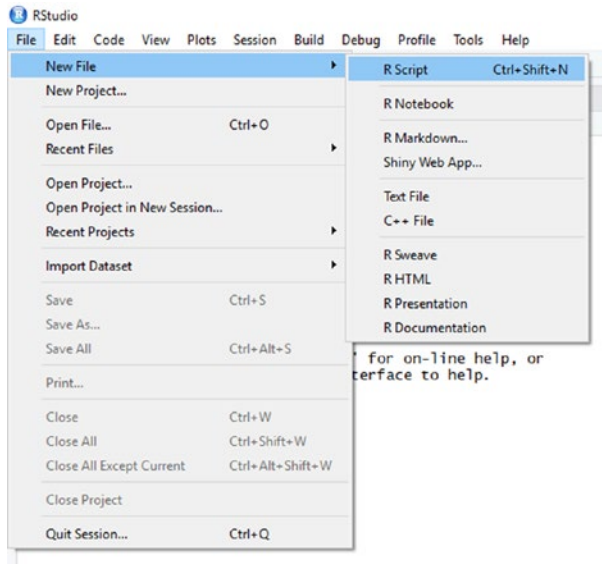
RStudio

File Edit Code View Plots Session Build Debug Profile Tools Help

New File
New Project...
Open File... Ctrl+O
Recent Files
Open Project...
Open Project in New Session...
Recent Projects
Import Dataset
Save Ctrl+S
Save As...
Save All Ctrl+Alt+S
Print...
Close Ctrl+W
Close All Ctrl+Shift+W
Close All Except Current Ctrl+Alt+Shift+W
Close Project
Quit Session... Ctrl+Q

R Script Ctrl+Shift+N
R Notebook
R Markdown...
Shiny Web App...
Text File
C++ File
R Sweave
R HTML
R Presentation
R Documentation

' for on-line help, or
terface to help.